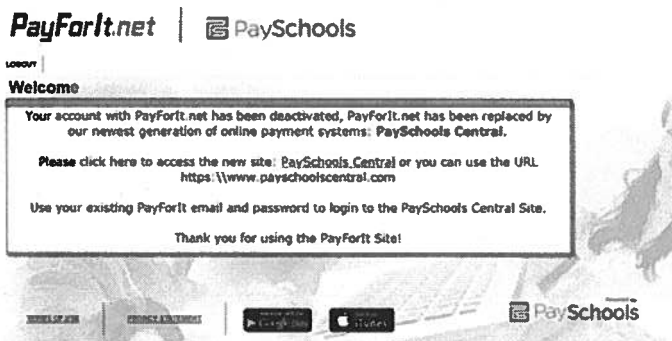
PayForIt.net | PaySchools

LOGOUT |

Welcome

Your account with PayForIt.net has been deactivated, PayForIt.net has been replaced by our newest generation of online payment systems: PaySchools Central.

Please click here to access the new site: PaySchools Central or you can use the URL https:\\www.payschoolscentral.com

Use your existing PayForIt email and password to login to the PaySchools Central Site.

Thank you for using the PayForIt Site!

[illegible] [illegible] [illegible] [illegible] PaySchools